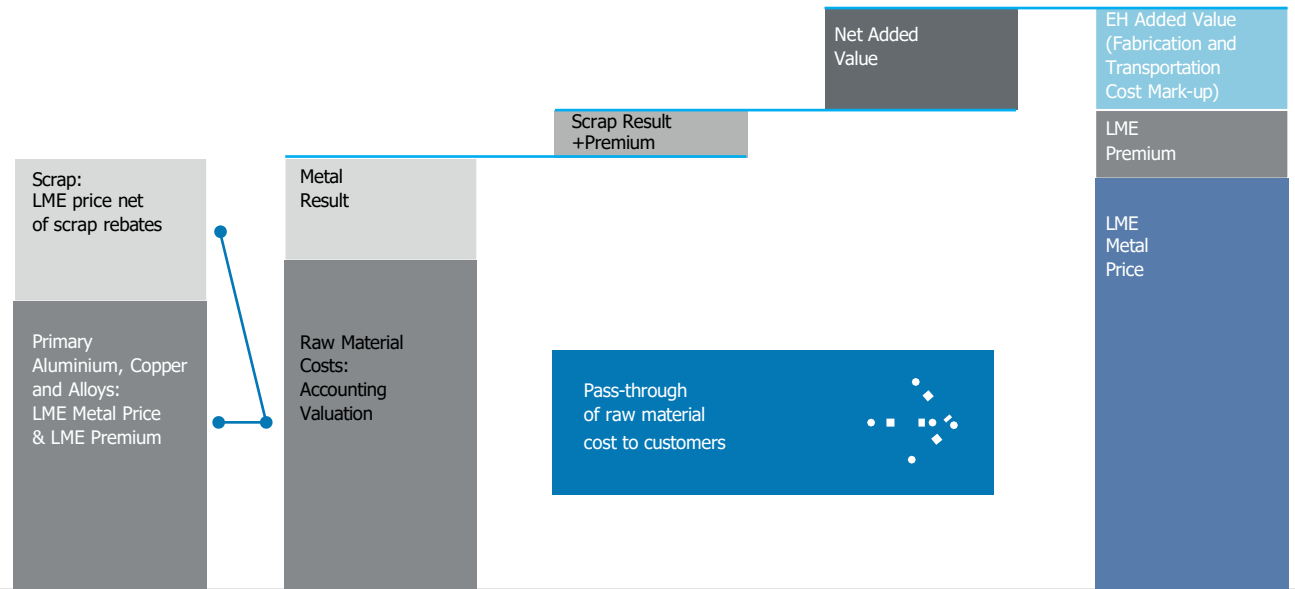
Scrap:
LME price net of scrap rebates

Primary Aluminium, Copper and Alloys: LME Metal Price & LME Premium

Metal Result

Raw Material Costs: Accounting Valuation

Scrap Result +Premium

Net Added Value

Pass-through of raw material cost to customers

EH Added Value (Fabrication and Transportation Cost Mark-up)

LME Premium

LME Metal Price